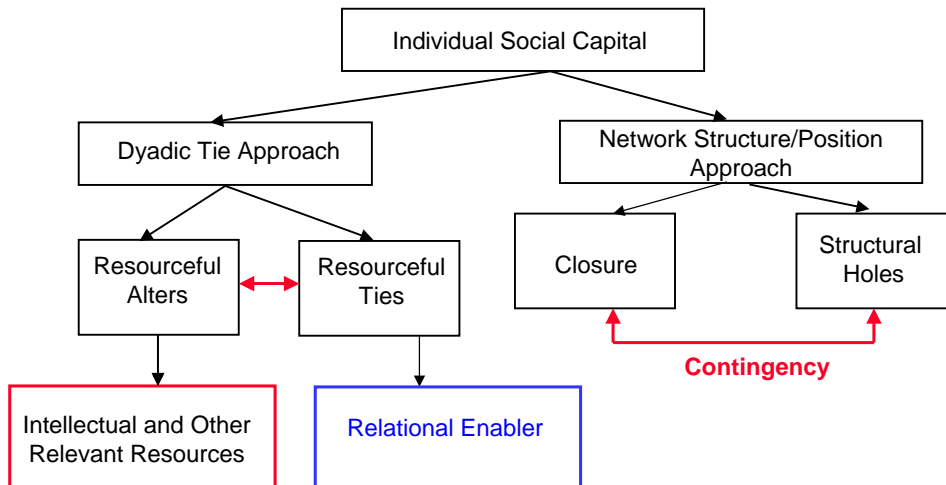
Individual Social Capital

Dyadic Tie Approach

Network Structure/Position Approach

Resourceful Alters

Resourceful Ties

Closure

Structural Holes

Contingency

Intellectual and Other Relevant Resources

Relational Enabler